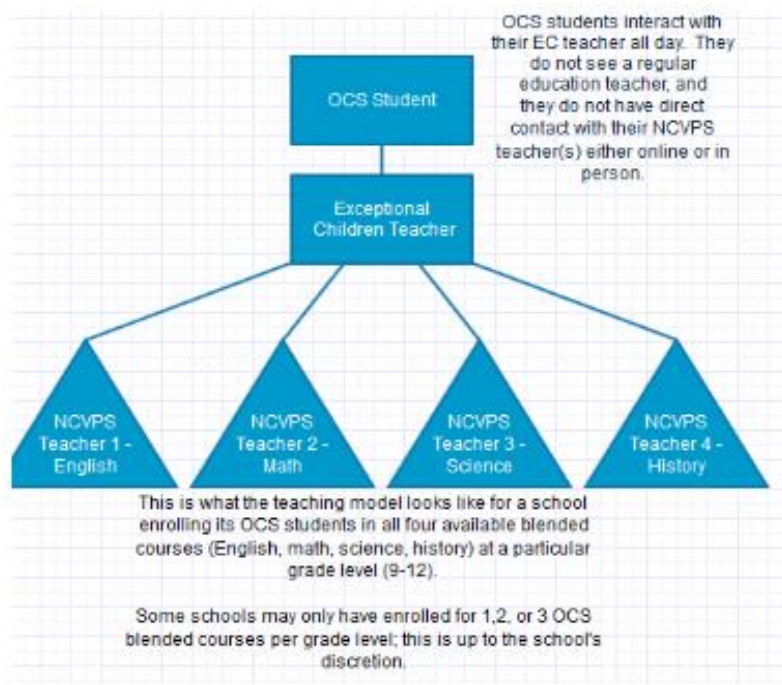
OCS Student

OCS students interact with their EC teacher all day. They do not see a regular education teacher, and they do not have direct contact with their NCVPS teacher(s) either online or in person.

Exceptional Children Teacher

NCVPS Teacher 1 - English

NCVPS Teacher 2 - Math

NCVPS Teacher 3 - Science

NCVPS Teacher 4 - History

This is what the teaching model looks like for a school enrolling its OCS students in all four available blended courses (English, math, science, history) at a particular grade level (9-12).

Some schools may only have enrolled for 1,2, or 3 OCS blended courses per grade level; this is up to the school's discretion.